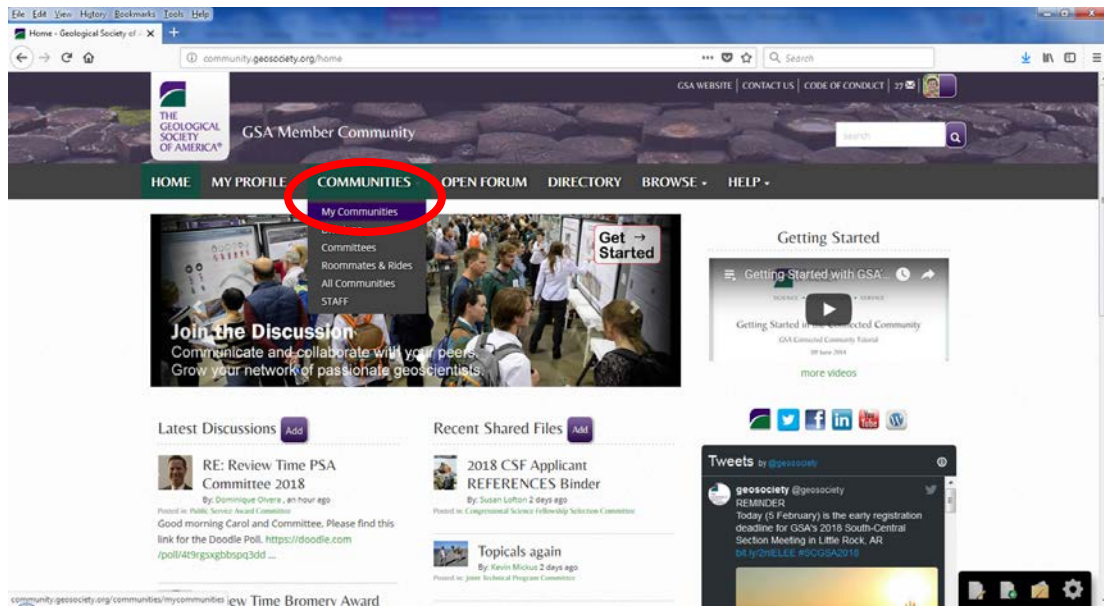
File Edit View History Bookmarks Tools Help

Home - Geological Society of ×

community.geosociety.org/home

Search

GSA WEBSITE | CONTACT US | CODE OF CONDUCT | 37

THE GEOLOGICAL SOCIETY OF AMERICA®

GSA Member Community

search

HOME MY PROFILE COMMUNITIES OPEN FORUM DIRECTORY BROWSE HELP

My Communities
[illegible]
Committees
Roommates & Rides
All Communities
STAFF

Get → Started

Join the Discussion
Communicate and collaborate with your peers.
Grow your network of passionate geoscientists.

Getting Started

Getting Started with GSA...

Getting Started in the Connected Community
GSA Connected Community Tutorial

more videos

Latest Discussions Add

RE: Review Time PSA Committee 2018
By: Dominique Olvera , an hour ago
Posted in: Public Service Award Committee
Good morning Carol and Committee, Please find this link for the Doodle Poll. https://doodle.com/poll/4t9rgsxgbbspq3dd ...

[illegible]ew Time Bromery Award

Recent Shared Files Add

2018 CSF Applicant REFERENCES Binder
By: Susan Lofton 2 days ago
Posted in: Congressional Science Fellowship Selection Committee

Topicals again
By: Kevin Mickus 2 days ago
Posted in: Joint Technical Program Committee

Tweets by @geosociety

geosociety @geosociety
REMINDER
Today (5 February) is the early registration deadline for GSA's 2018 South-Central Section Meeting in Little Rock, AR
bit.ly/2nlELEE #SCGSA2018

community.geosociety.org/communities/mycommunities